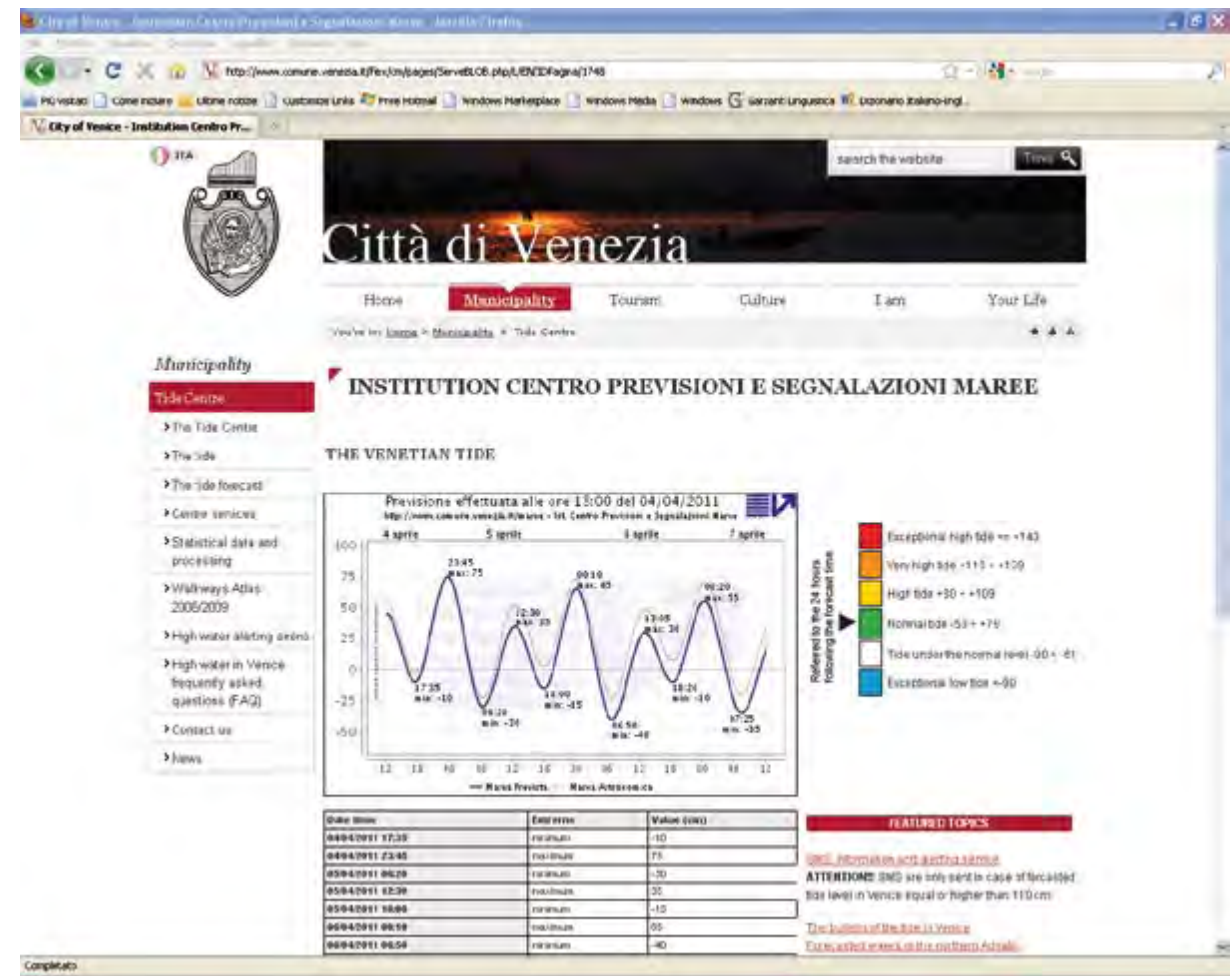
City of Venice - Institution Centro Previsioni e Segnalazioni Maree - Mozilla Firefox

http://www.comune.venezia.it/flex/cm/pages/ServeBLOB.php/L/EN/IDPagina/1748

Più visitati | Come iniziare | Ultime notizie | Customize Links | Free Hotmail | Windows Marketplace | Windows Media | Windows | Garzanti Linguistica | Dizionario italiano-ingl...

City of Venice - Institution Centro Pr...

ITA

search the website | Trova

Città di Venezia

Home | Municipality | Tourism | Culture | I am | Your Life

You're in: Home > Municipality > Tide Centre

Municipality

Tide Centre
> The Tide Centre
> The tide
> The tide forecast
> Centre services
> Statistical data and processing
> Walkways Atlas 2006/2009
> High water alerting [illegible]
> High water in Venice frequently asked questions (FAQ)
> Contact us
> News

INSTITUTION CENTRO PREVISIONI E SEGNALAZIONI MAREE

THE VENETIAN TIDE

Previsione effettuata alle ore 15:00 del 04/04/2011
http://www.comune.venezia.it/maree - Ist. Centro Previsioni e Segnalazioni Maree

4 aprile | 5 aprile | 6 aprile | 7 aprile

100, 75, 50, 25, 0, -25, -50

23:45 max: 75
12:30 max: 35
00:10 max: 65
13:05 max: 30
00:20 max: 55
17:35 min: -10
06:20 min: -30
18:00 min: -15
06:50 min: -40
18:20 min: -10
07:25 min: -35

12 18 00 06 12 18 00 06 12 18 00 06 12

— Marea Prevista — Marea Astronomica

Referred to the 24 hours following the forecast time

Exceptional high tide => +140
Very high tide +110 ÷ +139
High tide +80 ÷ +109
Normal tide -50 ÷ +79
Tide under the normal level -90 ÷ -51
Exceptional low tide <-90

| Date time | Extreme | Value (cm) |
|---|---|---|
| 04/04/2011 17:35 | minimum | -10 |
| 04/04/2011 23:45 | maximum | 75 |
| 05/04/2011 06:20 | minimum | -30 |
| 05/04/2011 12:30 | maximum | 35 |
| 05/04/2011 18:00 | minimum | -15 |
| 06/04/2011 00:10 | maximum | 65 |
| 06/04/2011 06:50 | minimum | -40 |

FEATURED TOPICS

SMS: Information and alerting service
ATTENTION! SMS are only sent in case of forecasted tide level in Venice equal or higher than 110 cm

The bulletin of the tide in Venice
Forecasted events in the northern Adriatic

Completato